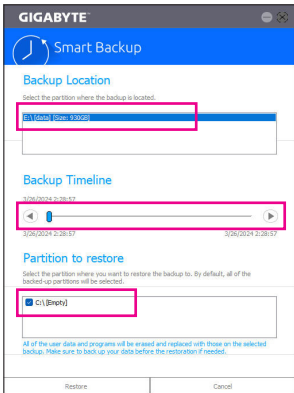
GIGABYTE

Smart Backup

Backup Location

Select the partition where the backup is located.

E:\ [data] [Size: 930GB]

Backup Timeline

3/26/2024 2:28:57

3/26/2024 2:28:57

3/26/2024 2:28:57

Partition to restore

Select the partition where you want to restore the backup to. By default, all of the backed-up partitions will be selected.

C:\ [Empty]

All of the user data and programs will be erased and replaced with those on the selected backup. Make sure to back up your data before the restoration if needed.

Restore

Cancel